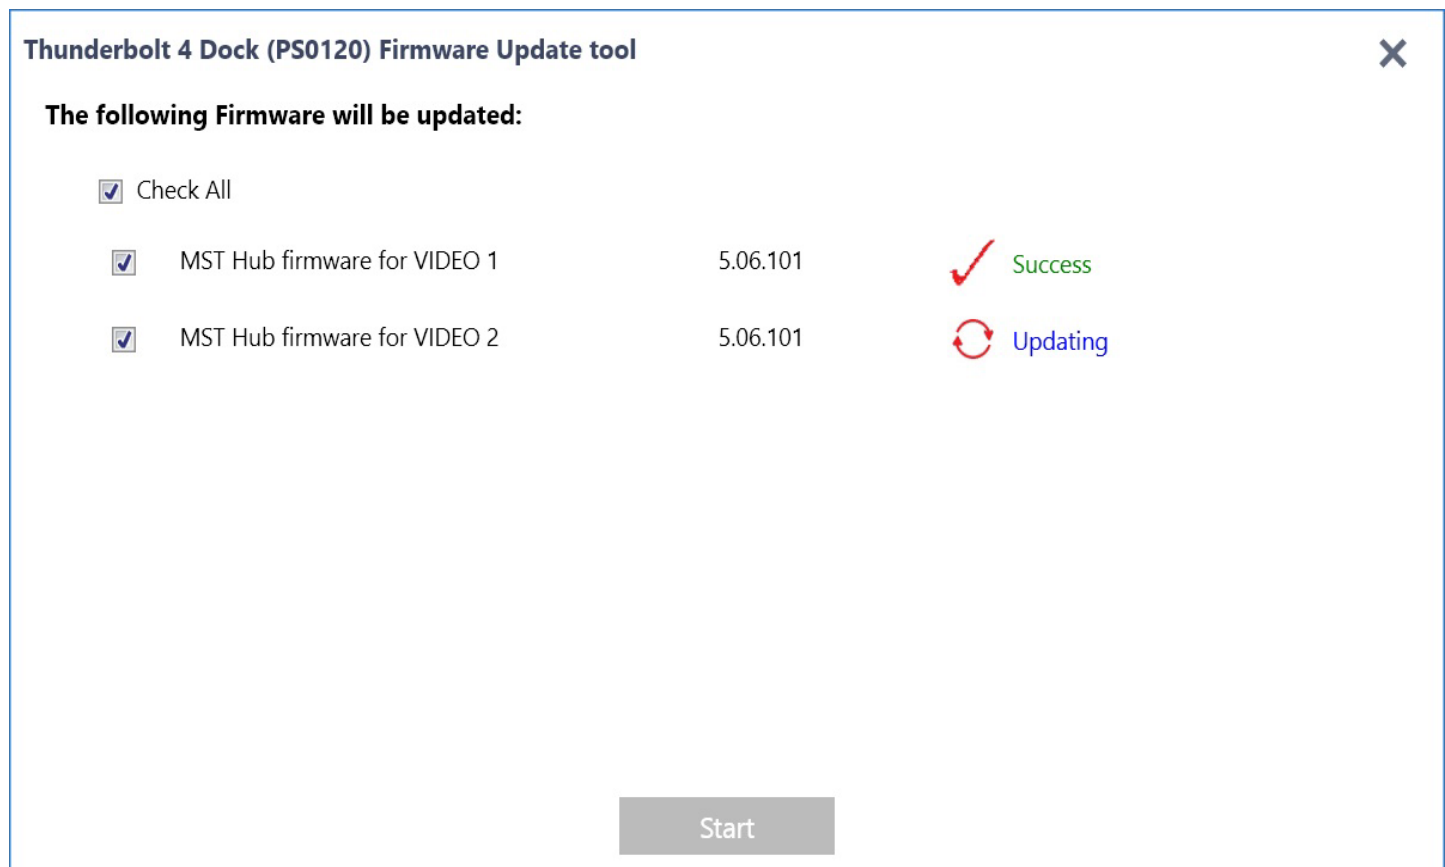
Thunderbolt 4 Dock (PS0120) Firmware Update tool

The following Firmware will be updated:

Check All

MST Hub firmware for VIDEO 1 5.06.101 Success

MST Hub firmware for VIDEO 2 5.06.101 Updating

Start